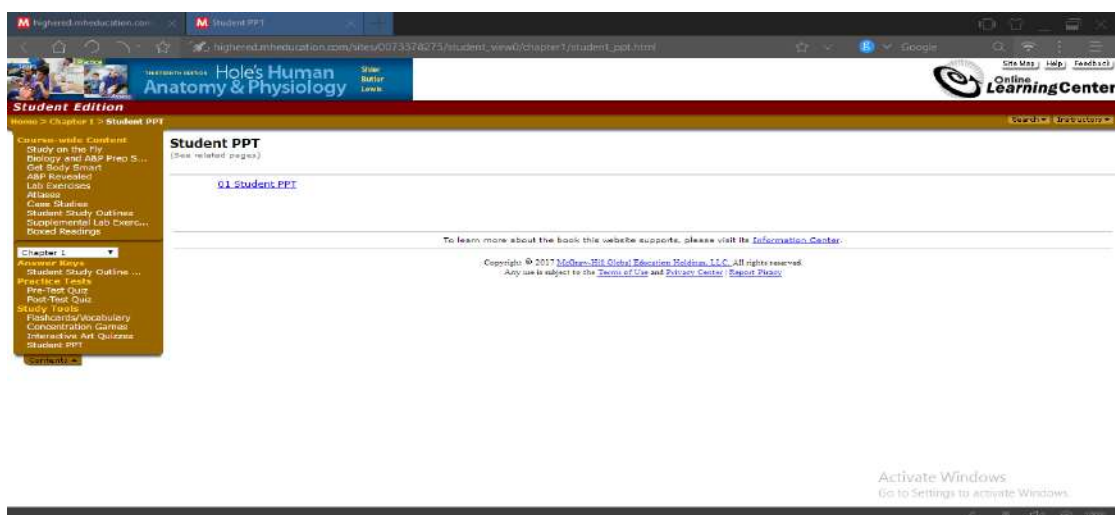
M highered.mheducation.com
M Student PPT
highered.mheducation.com/sites/0073378275/student_view0/chapter1/student_ppt.html
Google

THIRTEENTH EDITION Hole's Human Anatomy & Physiology
Shier Butler Lewis

Site Map | Help | Feedback
Online Learning Center

Student Edition
Home > Chapter 1 > Student PPT
Search ▾ Instructors ▾

Course-wide Content
Study on the Fly
Biology and A&P Prep S...
Get Body Smart
A&P Revealed
Lab Exercises
Atlases
Case Studies
Student Study Outlines
Supplemental Lab Exerc...
Boxed Readings

Chapter 1
Answer Keys
Student Study Outline ...
Practice Tests
Pre-Test Quiz
Post-Test Quiz
Study Tools
Flashcards/Vocabulary
Concentration Games
Interactive Art Quizzes
Student PPT

Contents ▴

Student PPT
(See related pages)

01 Student PPT

To learn more about the book this website supports, please visit its Information Center.

Copyright © 2017 McGraw-Hill Global Education Holdings, LLC. All rights reserved.
Any use is subject to the Terms of Use and Privacy Center | Report Piracy

Activate Windows
Go to Settings to activate Windows.